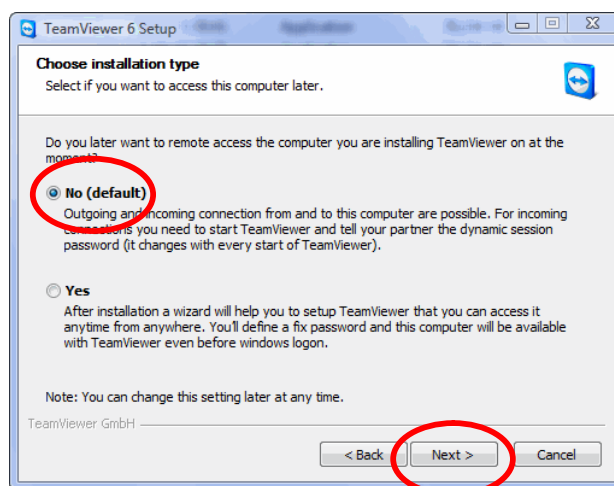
TeamViewer 6 Setup

Choose installation type
Select if you want to access this computer later.

Do you later want to remote access the computer you are installing TeamViewer on at the moment?

No (default)
Outgoing and incoming connection from and to this computer are possible. For incoming connections you need to start TeamViewer and tell your partner the dynamic session password (it changes with every start of TeamViewer).

Yes
After installation a wizard will help you to setup TeamViewer that you can access it anytime from anywhere. You'll define a fix password and this computer will be available with TeamViewer even before windows logon.

Note: You can change this setting later at any time.

TeamViewer GmbH

< Back
Next >
Cancel